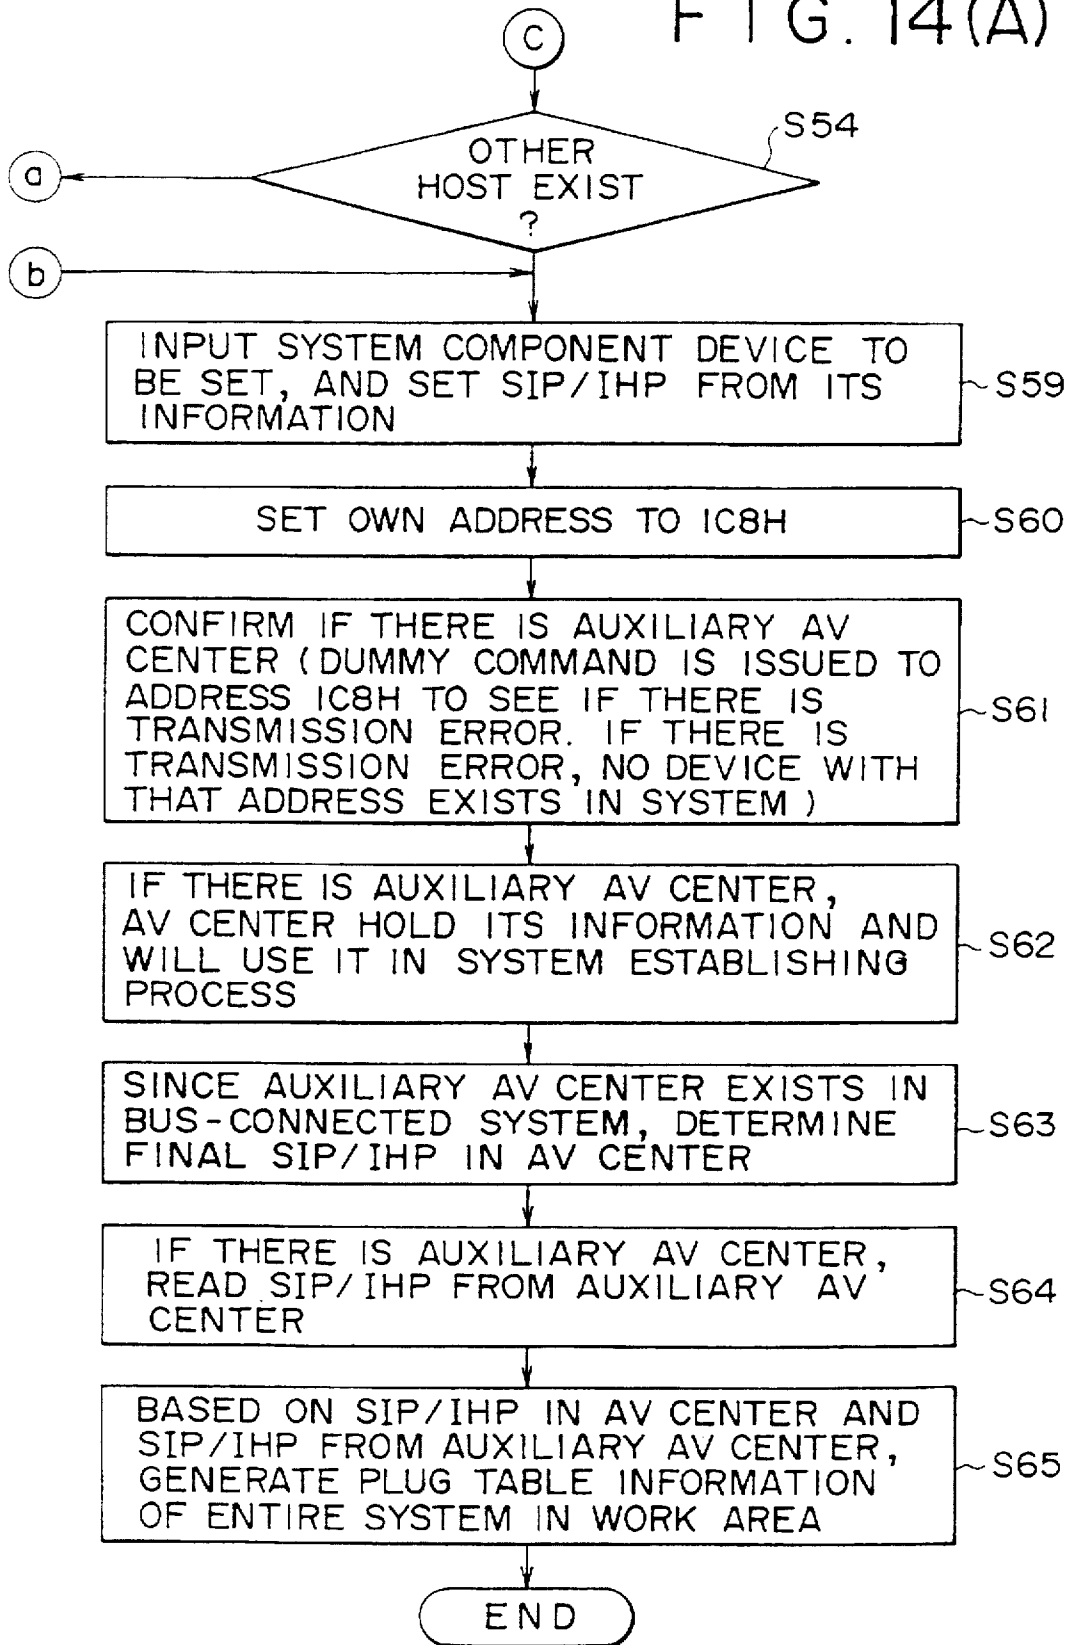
C

F I G. 14(A)

OTHER HOST EXIST ?

S54

a

b

INPUT SYSTEM COMPONENT DEVICE TO BE SET, AND SET SIP/IHP FROM ITS INFORMATION

S59

SET OWN ADDRESS TO IC8H

S60

CONFIRM IF THERE IS AUXILIARY AV CENTER (DUMMY COMMAND IS ISSUED TO ADDRESS IC8H TO SEE IF THERE IS TRANSMISSION ERROR. IF THERE IS TRANSMISSION ERROR, NO DEVICE WITH THAT ADDRESS EXISTS IN SYSTEM )

S61

IF THERE IS AUXILIARY AV CENTER, AV CENTER HOLD ITS INFORMATION AND WILL USE IT IN SYSTEM ESTABLISHING PROCESS

S62

SINCE AUXILIARY AV CENTER EXISTS IN BUS-CONNECTED SYSTEM, DETERMINE FINAL SIP/IHP IN AV CENTER

S63

IF THERE IS AUXILIARY AV CENTER, READ SIP/IHP FROM AUXILIARY AV CENTER

S64

BASED ON SIP/IHP IN AV CENTER AND SIP/IHP FROM AUXILIARY AV CENTER, GENERATE PLUG TABLE INFORMATION OF ENTIRE SYSTEM IN WORK AREA

S65

END